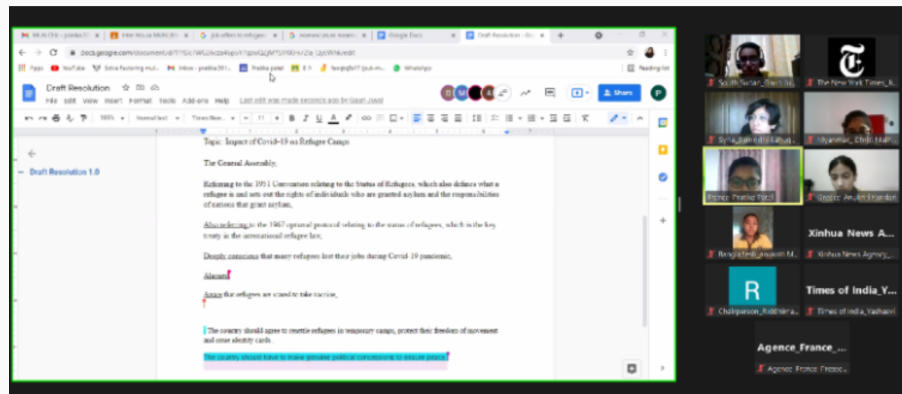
Draft Resolution
File Edit View Insert Format Tools Add-ons Help Last edit was made seconds ago by Gauri Jiwal
Share

Draft Resolution 1.0

Topic: Impact of Covid-19 on Refugee Camps

The General Assembly,

Referring to the 1951 Convention relating to the Status of Refugees, which also defines what a refugee is and sets out the rights of individuals who are granted asylum and the responsibilities of nations that grant asylum,

Also referring to the 1967 optional protocol relating to the status of refugees, which is the key treaty in the international refugee law,

Deeply conscious that many refugees lost their jobs during Covid-19 pandemic,

Alarmed

Aware that refugees are scared to take vaccine,

The country should agree to resettle refugees in temporary camps, protect their freedom of movement and issue identity cards.

The country should have to make genuine political concessions to ensure peace.

South Sudan_Bani Sa...
The New York Times_N...
Syria_Sumedha Sahu
Myanmar_Chitt...
France_Pratiksha Patel
Greece_Anushka Bhandari
Bangladesh_Anvesh M...
Xinhua News A...
Xinhua News Agency_...
R
Chairperson_Riddhima...
Times of India_Y...
Times of India_Yashasvi
Agence_France_...
Agence_France_Presse...